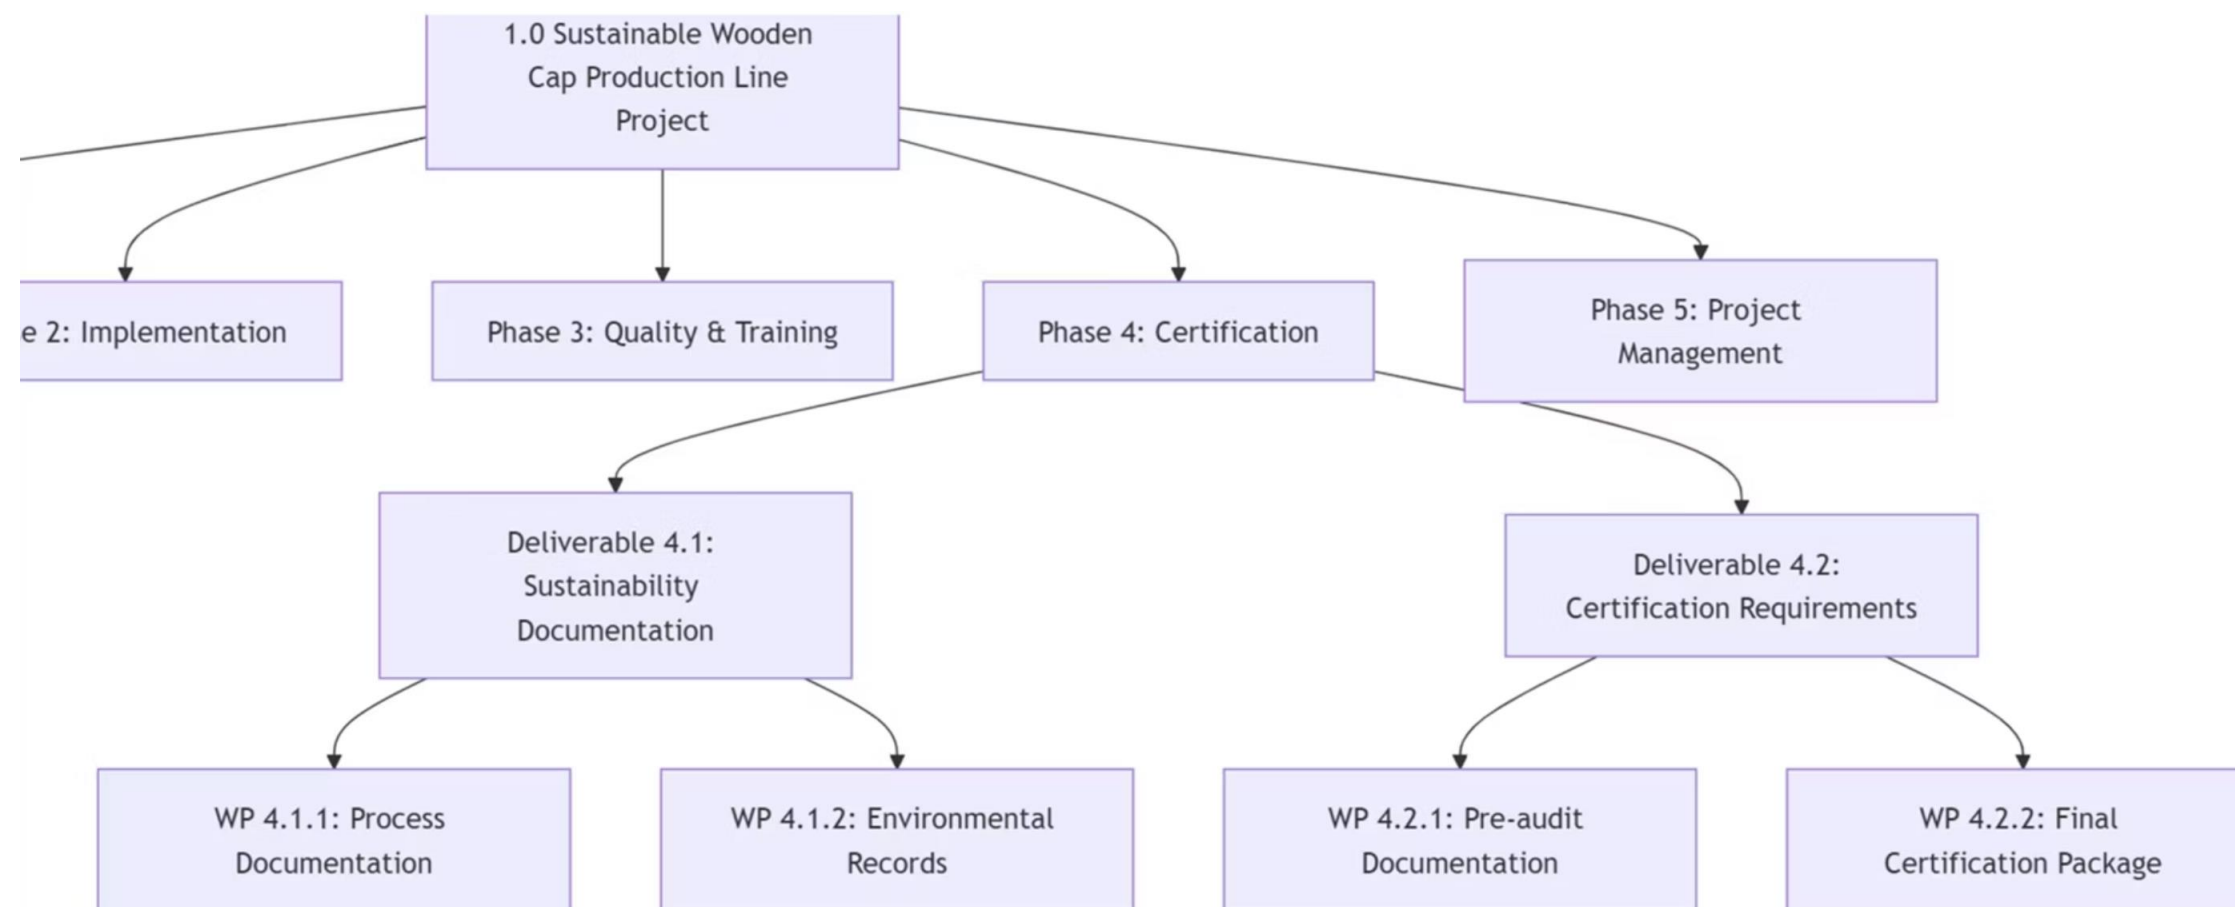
1.0 Sustainable Wooden Cap Production Line Project

e 2: Implementation

Phase 3: Quality & Training

Phase 4: Certification

Phase 5: Project Management

Deliverable 4.1: Sustainability Documentation

Deliverable 4.2: Certification Requirements

WP 4.1.1: Process Documentation

WP 4.1.2: Environmental Records

WP 4.2.1: Pre-audit Documentation

WP 4.2.2: Final Certification Package